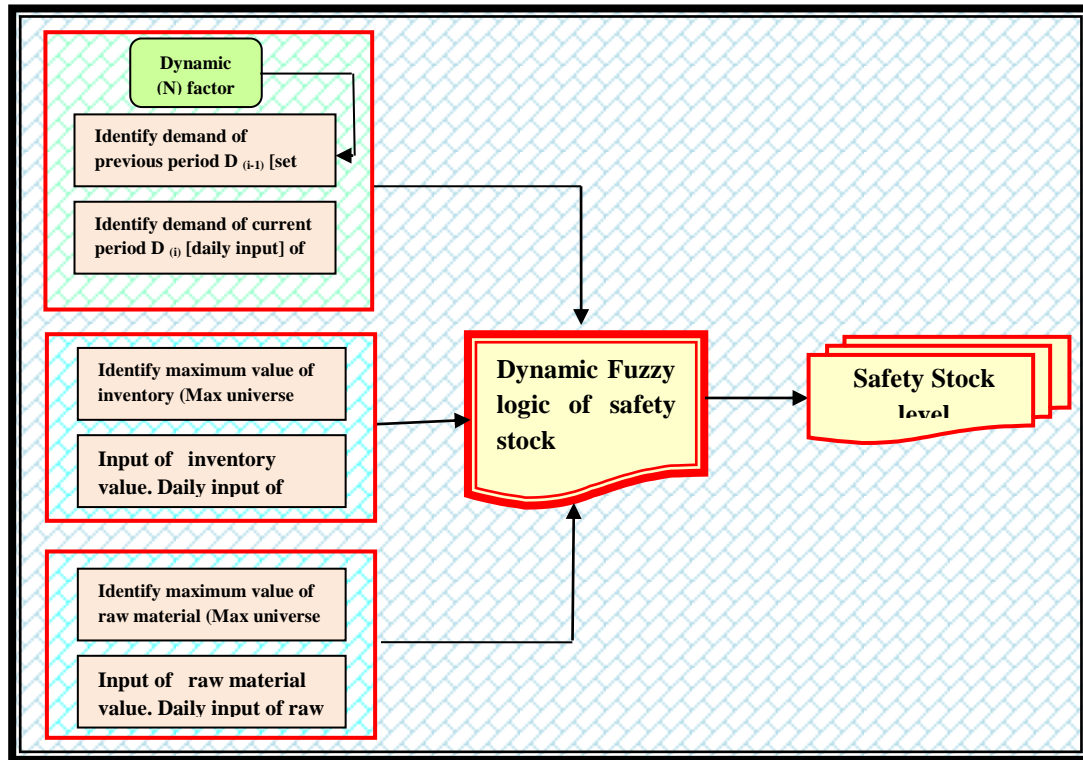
Dynamic (N) factor

Identify demand of previous period D $_{(i-1)}$ [set

Identify demand of current period D $_{(i)}$ [daily input] of

Identify maximum value of inventory (Max universe

Input of inventory value. Daily input of

Identify maximum value of raw material (Max universe

Input of raw material value. Daily input of raw

Dynamic Fuzzy logic of safety stock

Safety Stock level